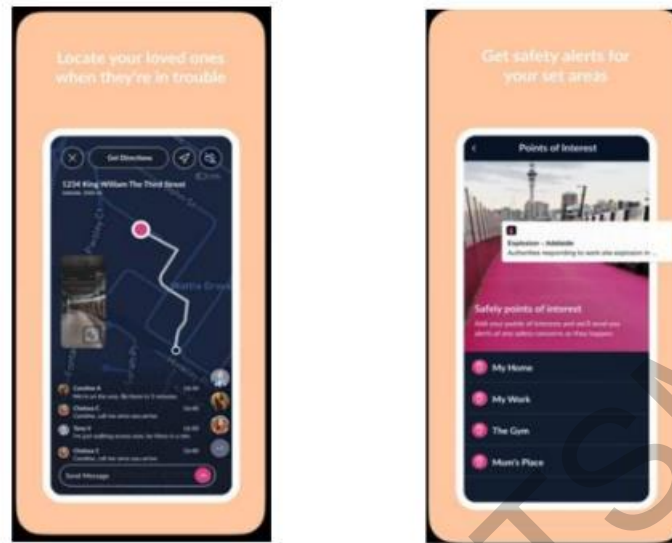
Locate your loved ones when they're in trouble

Get Directions

1234 King William The Third Street

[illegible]

Send Message

Get safety alerts for your set areas

Points of Interest

Explosion – Adelaide

Authorities responding to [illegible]

Safety points of interest

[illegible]

My Home

My Work

The Gym

Mum's Place